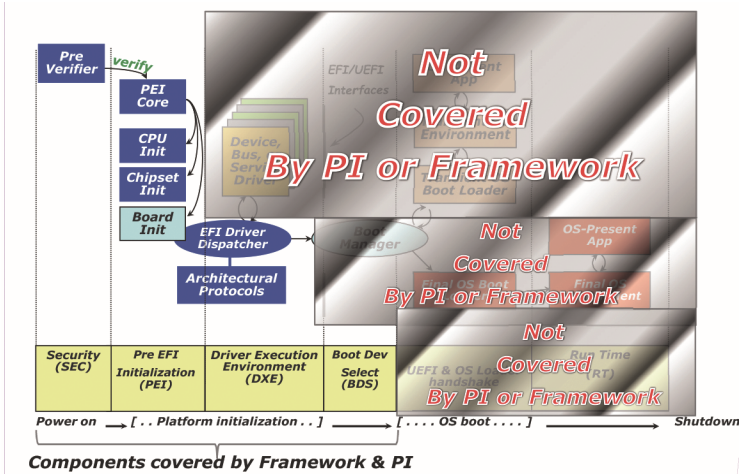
Pre Verifier

verify

PEI Core

CPU Init

Chipset Init

Board Init

EFI Driver Dispatcher

Architectural Protocols

Device, Bus, Service Driver

EFI/UEFI Interfaces

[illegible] App

Environment

Boot Loader

Not Covered By PI or Framework

Boot Manager

OS-Present App

Final OS Boot

Final OS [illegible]ent

Not Covered By PI or Framework

Not Covered By PI or Framework

| Security (SEC) | Pre EFI Initialization (PEI) | Driver Execution Environment (DXE) | Boot Dev Select (BDS) | UEFI & OS Lo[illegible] handshake | Run Time (RT) |
|---|---|---|---|---|---|

Power on [ . . Platform initialization . . ] [ . . . . OS boot . . . . ] Shutdown

Components covered by Framework & PI